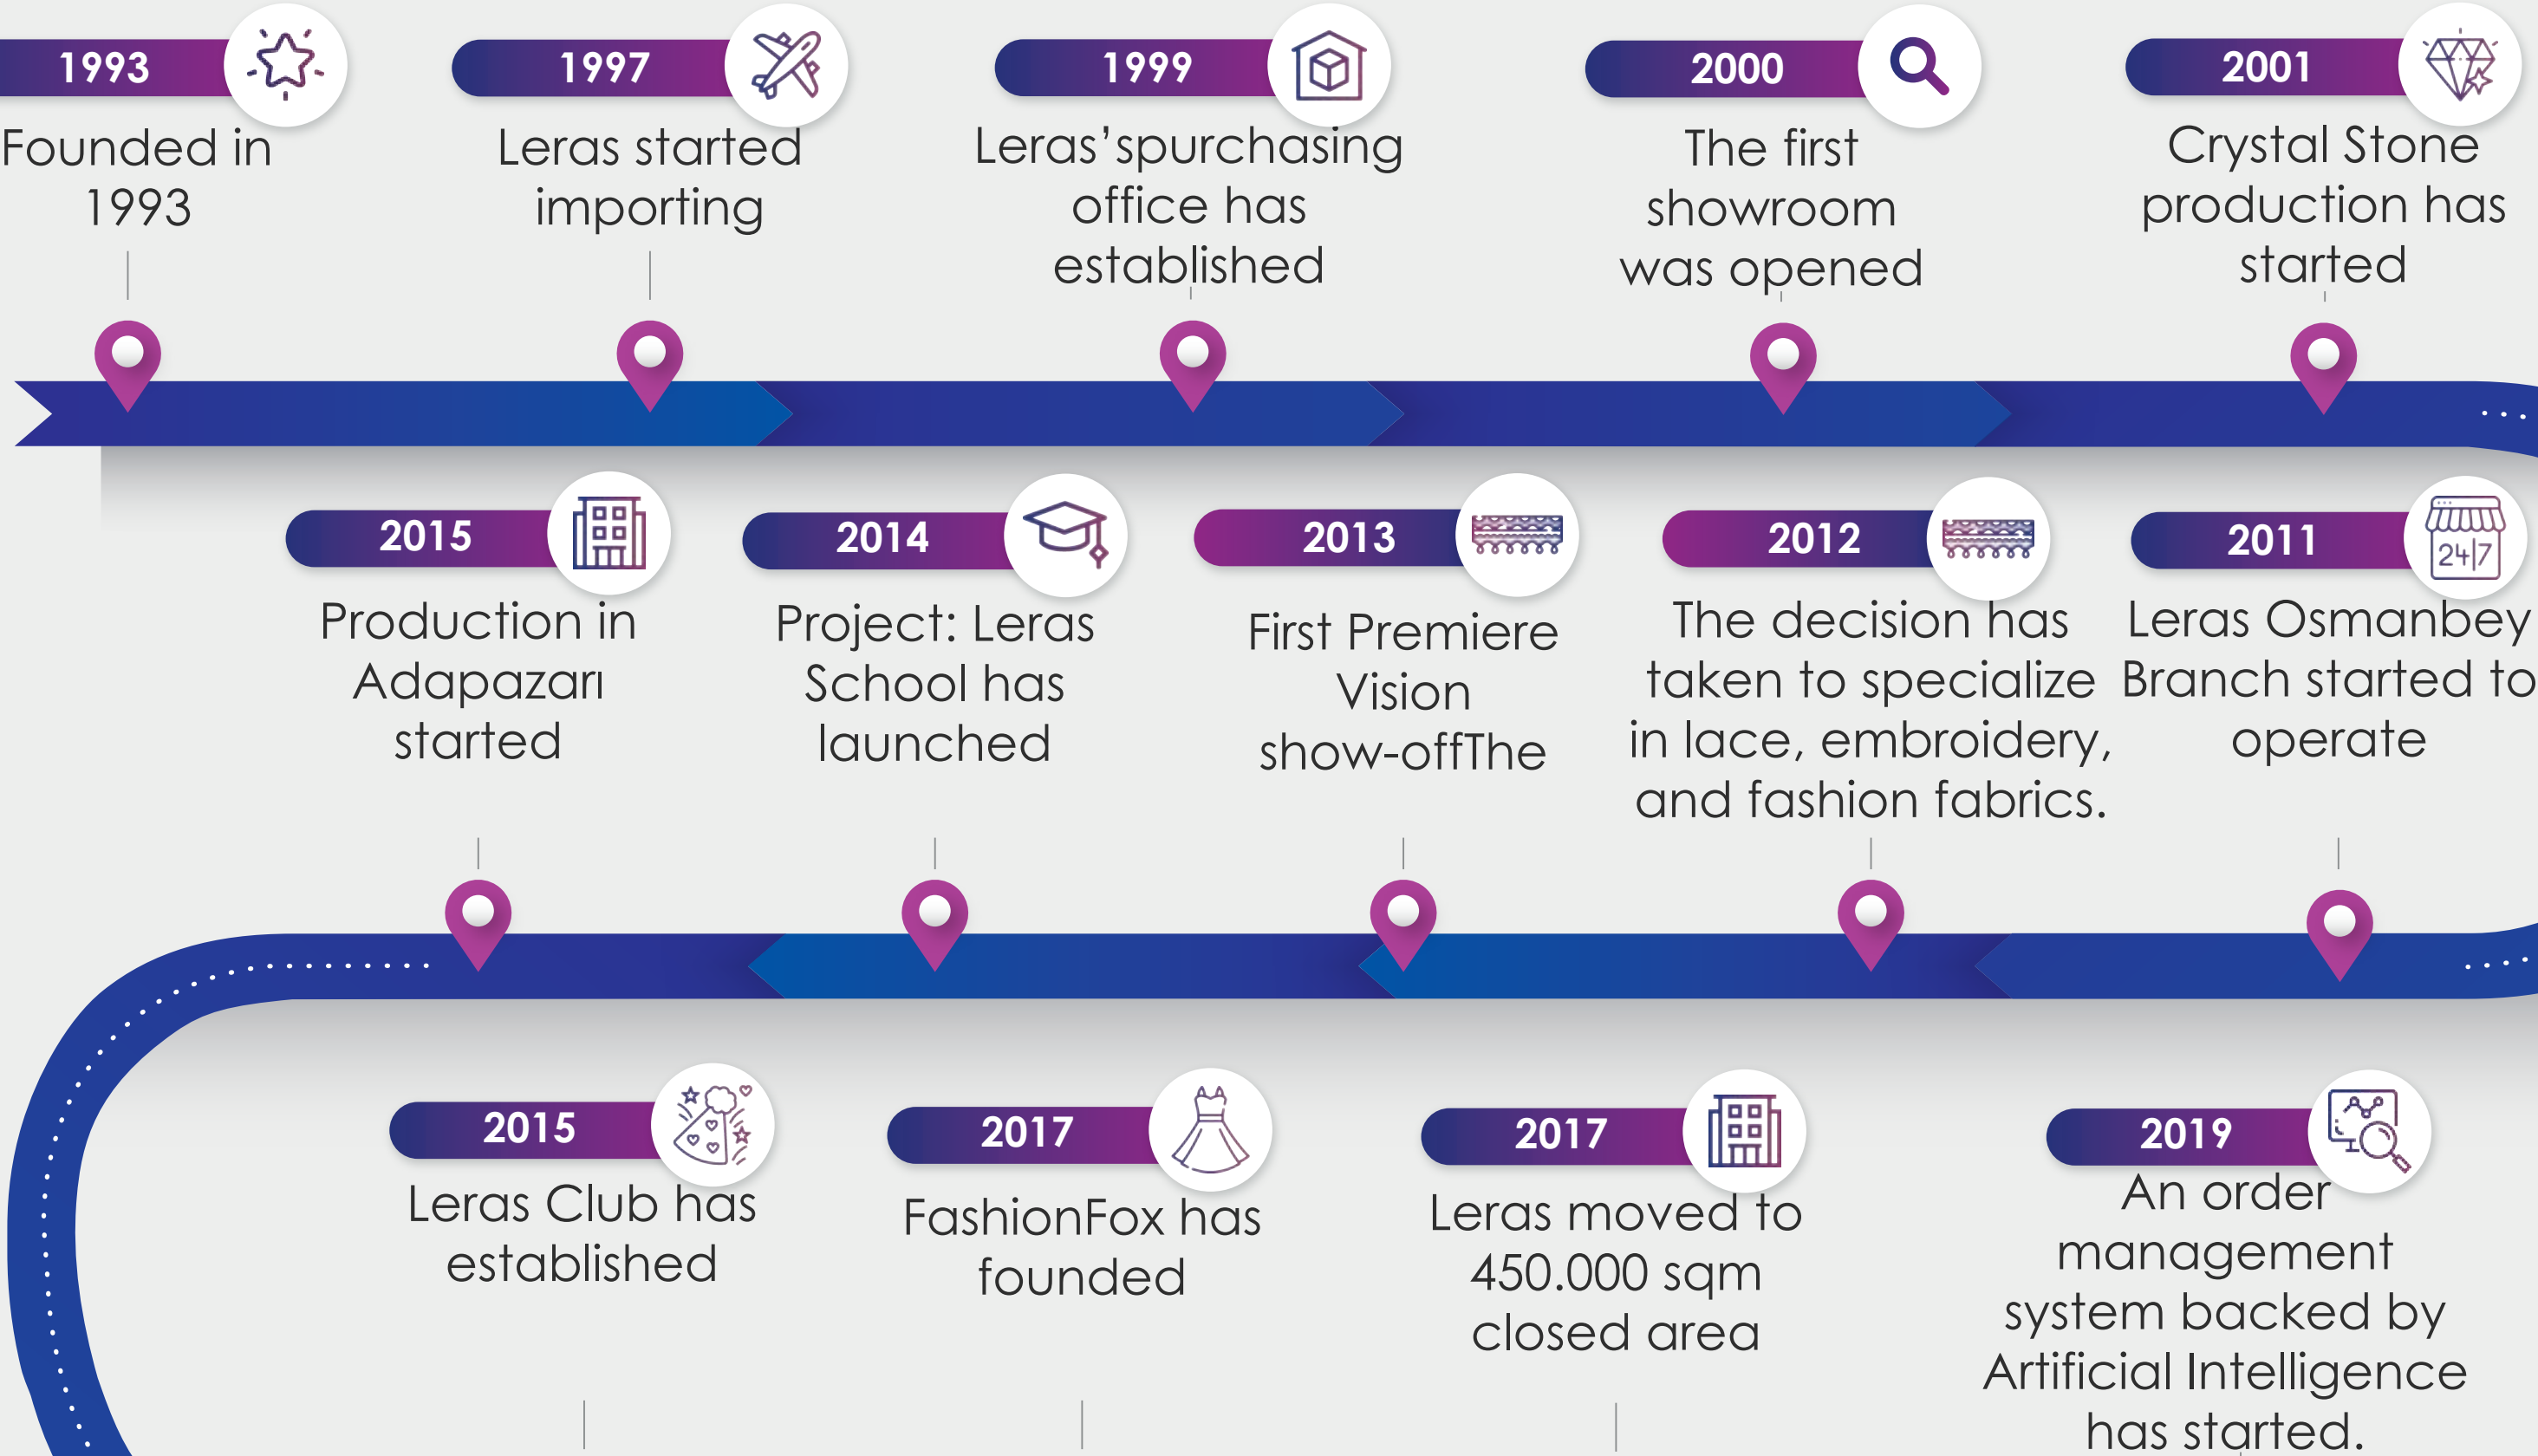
1993
Founded in 1993

1997
Leras started importing

1999
Leras’spurchasing office has established

2000
The first showroom was opened

2001
Crystal Stone production has started

2015
Production in Adapazarı started

2014
Project: Leras School has launched

2013
First Premiere Vision show-offThe

2012
The decision has taken to specialize in lace, embroidery, and fashion fabrics.

2011
24/7
Leras Osmanbey Branch started to operate

2015
Leras Club has established

2017
FashionFox has founded

2017
Leras moved to 450.000 sqm closed area

2019
An order management system backed by Artificial Intelligence has started.